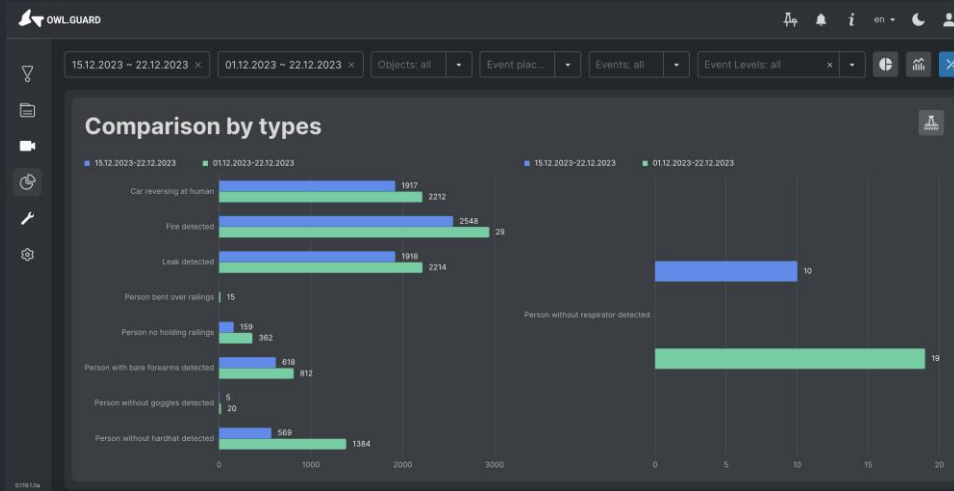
OWL.GUARD

en

15.12.2023 ~ 22.12.2023 ×

01.12.2023 ~ 22.12.2023 ×

Objects: all

Event plac...

Events: all

Event Levels: all ×

Comparison by types

15.12.2023-22.12.2023
01.12.2023-22.12.2023

| | 15.12.2023-22.12.2023 | 01.12.2023-22.12.2023 |
|---|---|---|
| Car reversing at human | 1917 | 2212 |
| Fire detected | 2548 | 29 |
| Leak detected | 1918 | 2214 |
| Person bent over railings | | 15 |
| Person no holding railings | 159 | 362 |
| Person with bare forearms detected | 618 | 812 |
| Person without goggles detected | 5 | 20 |
| Person without hardhat detected | 569 | 1384 |

0 1000 2000 3000

15.12.2023-22.12.2023
01.12.2023-22.12.2023

| | 15.12.2023-22.12.2023 | 01.12.2023-22.12.2023 |
|---|---|---|
| Person without respirator detected | 10 | 19 |

0 5 10 15 20

0.119.1.0a